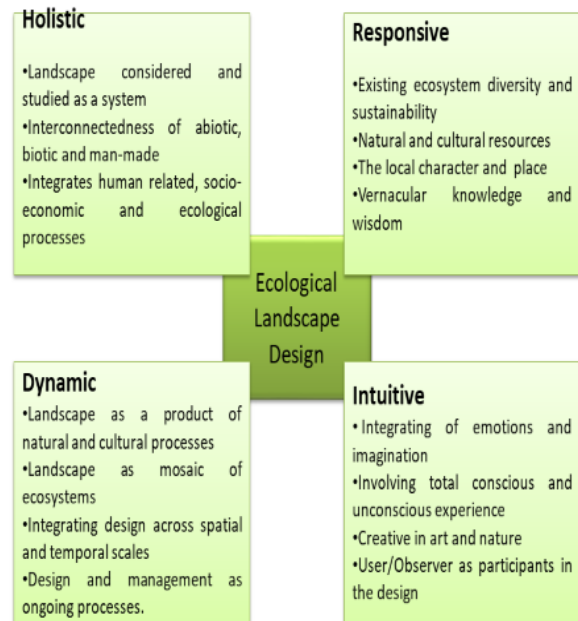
Holistic

•Landscape considered and studied as a system
•Interconnectedness of abiotic, biotic and man-made
•Integrates human related, socio-economic and ecological processes

Responsive

•Existing ecosystem diversity and sustainability
•Natural and cultural resources
•The local character and place
•Vernacular knowledge and wisdom

Ecological Landscape Design

Dynamic
•Landscape as a product of natural and cultural processes
•Landscape as mosaic of ecosystems
•Integrating design across spatial and temporal scales
•Design and management as ongoing processes.

Intuitive
• Integrating of emotions and imagination
•Involving total conscious and unconscious experience
•Creative in art and nature
•User/Observer as participants in the design